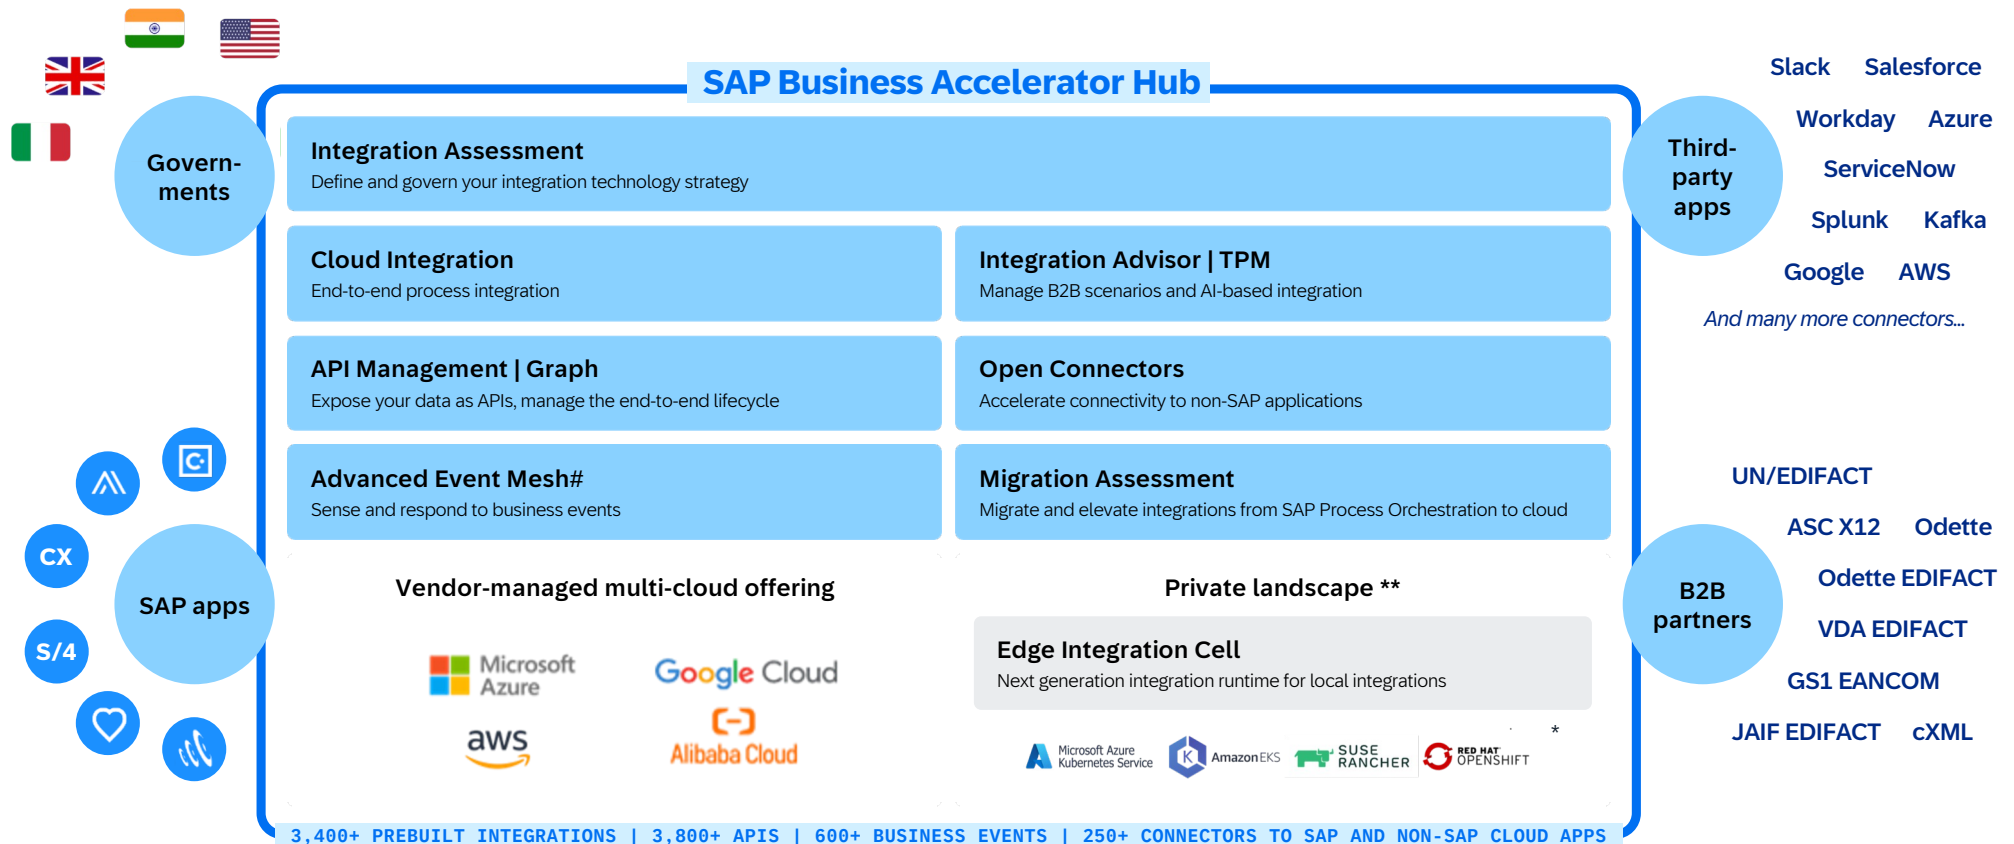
SAP Business Accelerator Hub

Govern-ments

Integration Assessment
Define and govern your integration technology strategy

Cloud Integration
End-to-end process integration

Integration Advisor | TPM
Manage B2B scenarios and AI-based integration

API Management | Graph
Expose your data as APIs, manage the end-to-end lifecycle

Open Connectors
Accelerate connectivity to non-SAP applications

Advanced Event Mesh#
Sense and respond to business events

Migration Assessment
Migrate and elevate integrations from SAP Process Orchestration to cloud

Third-party apps

Slack Salesforce
Workday Azure
ServiceNow
Splunk Kafka
Google AWS
And many more connectors…

CX
S/4
SAP apps

Vendor-managed multi-cloud offering

Microsoft Azure
Google Cloud
aws
Alibaba Cloud

Private landscape **

Edge Integration Cell
Next generation integration runtime for local integrations

Microsoft Azure Kubernetes Service
Amazon EKS
SUSE RANCHER
RED HAT OPENSHIFT
*

B2B partners

UN/EDIFACT
ASC X12 Odette
Odette EDIFACT
VDA EDIFACT
GS1 EANCOM
JAIF EDIFACT cXML

3,400+ PREBUILT INTEGRATIONS | 3,800+ APIS | 600+ BUSINESS EVENTS | 250+ CONNECTORS TO SAP AND NON-SAP CLOUD APPS